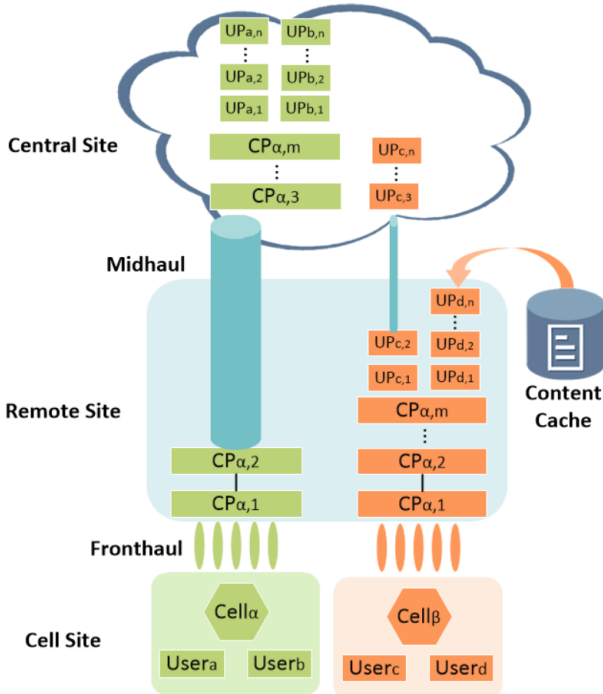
$UP_{a,n}$ $UP_{b,n}$

⋮ ⋮

$UP_{a,2}$ $UP_{b,2}$

$UP_{a,1}$ $UP_{b,1}$

Central Site

$CP_{\alpha,m}$

⋮

$CP_{\alpha,3}$

$UP_{c,n}$

⋮

$UP_{c,3}$

Midhaul

$UP_{d,n}$

⋮

$UP_{c,2}$ $UP_{d,2}$

$UP_{c,1}$ $UP_{d,1}$

Content Cache

Remote Site

$CP_{\alpha,m}$

⋮

$CP_{\alpha,2}$ $CP_{\alpha,2}$

$CP_{\alpha,1}$ $CP_{\alpha,1}$

Fronthaul

Cell Site

$Cell_{\alpha}$

$User_{a}$ $User_{b}$

$Cell_{\beta}$

$User_{c}$ $User_{d}$